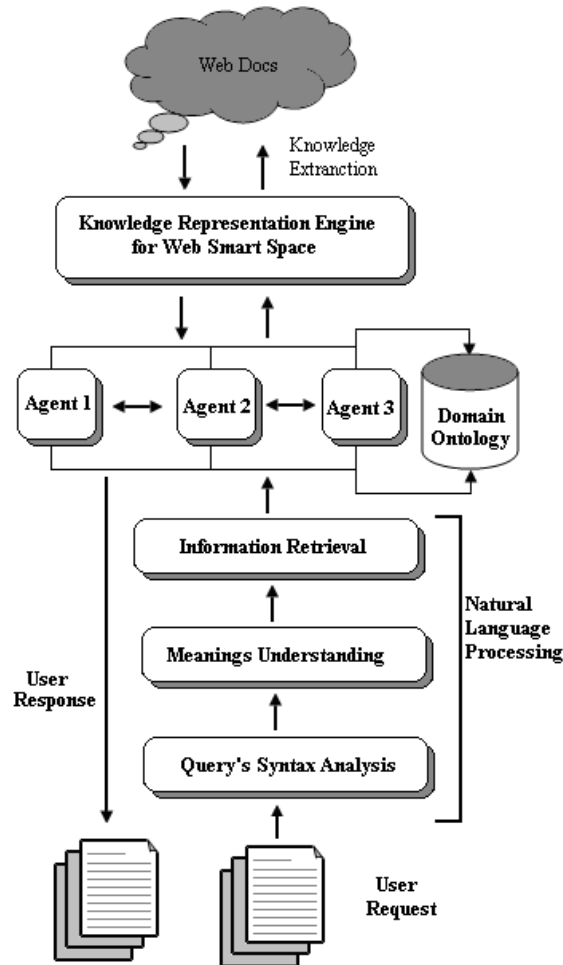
Web Docs

Knowledge Extranction

Knowledge Representation Engine for Web Smart Space

Agent 1

Agent 2

Agent 3

Domain Ontology

Information Retrieval

Meanings Understanding

Query's Syntax Analysis

Natural Language Processing

User Response

User Request